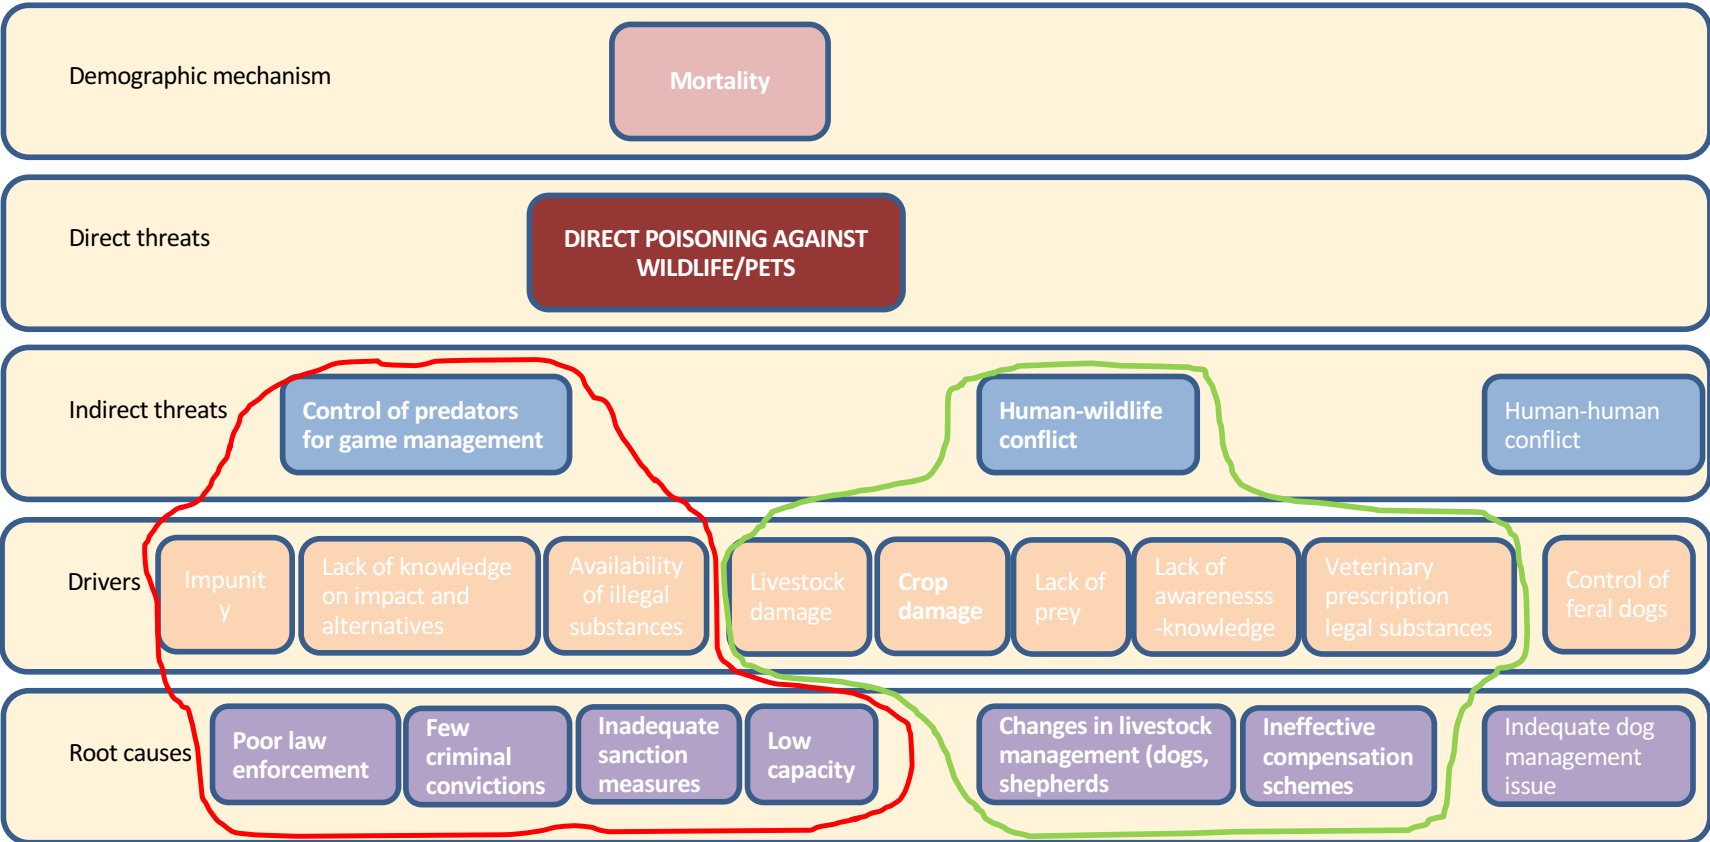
Demographic mechanism

Mortality

Direct threats

DIRECT POISONING AGAINST WILDLIFE/PETS

Indirect threats

Control of predators for game management

Human-wildlife conflict

Human-human conflict

Drivers

Impunit y

Lack of knowledge on impact and alternatives

Availability of illegal substances

Livestock damage

Crop damage

Lack of prey

Lack of awarenesss -knowledge

Veterinary prescription legal substances

Control of feral dogs

Root causes

Poor law enforcement

Few criminal convictions

Inadequate sanction measures

Low capacity

Changes in livestock management (dogs, shepherds)

Ineffective compensation schemes

Indequate dog management issue